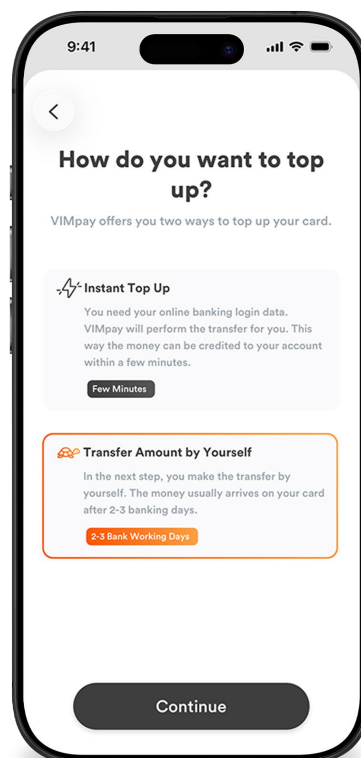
9:41

How do you want to top up?

VIMpay offers you two ways to top up your card.

Instant Top Up

You need your online banking login data. VIMpay will perform the transfer for you. This way the money can be credited to your account within a few minutes.

Few Minutes

Transfer Amount by Yourself

In the next step, you make the transfer by yourself. The money usually arrives on your card after 2-3 banking days.

2-3 Bank Working Days

Continue